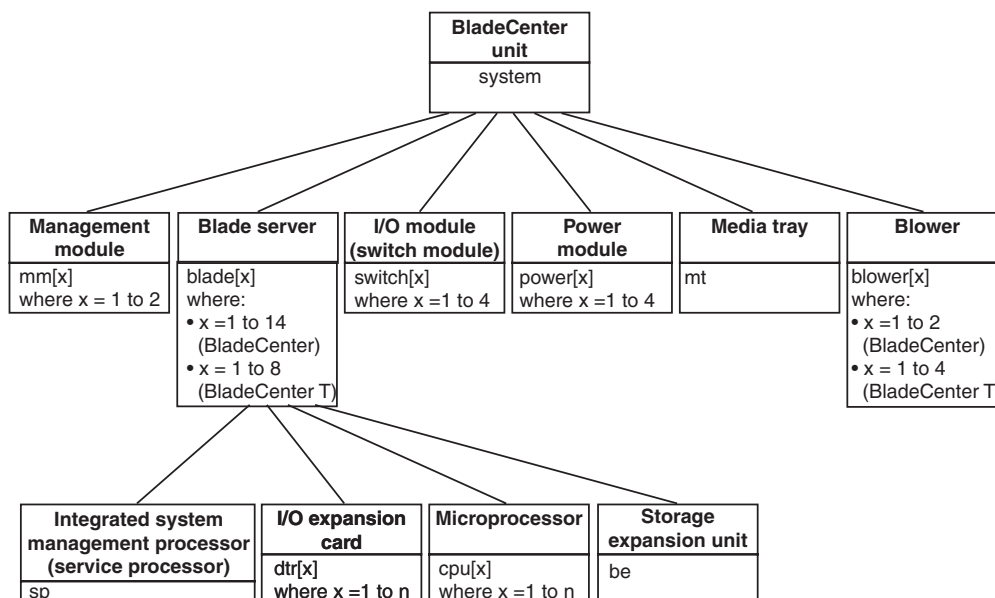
BladeCenter unit
system

Management module
mm[x]
where x = 1 to 2

Blade server
blade[x]
where:
• x =1 to 14 (BladeCenter)
• x = 1 to 8 (BladeCenter T)

I/O module (switch module)
switch[x]
where x =1 to 4

Power module
power[x]
where x =1 to 4

Media tray
mt

Blower
blower[x]
where:
• x =1 to 2 (BladeCenter)
• x = 1 to 4 (BladeCenter T

Integrated system management processor (service processor)
sp

I/O expansion card
dtr[x]
where x =1 to n

Microprocessor
cpu[x]
where x =1 to n

Storage expansion unit
be